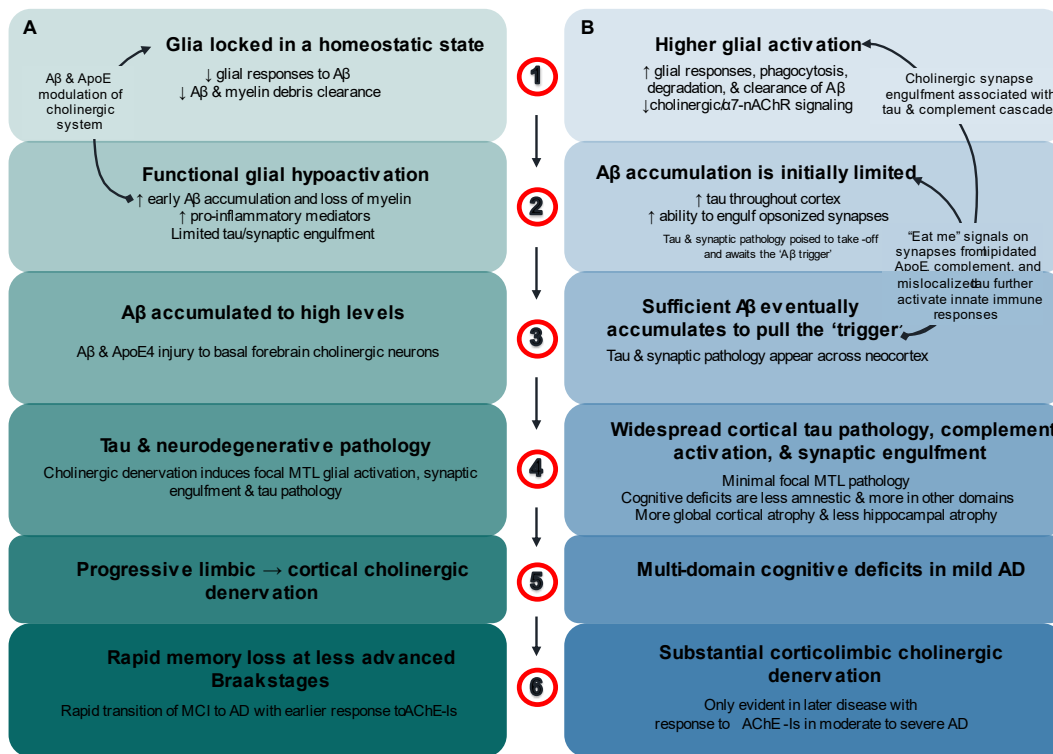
A

Aβ & ApoE modulation of cholinergic system

Glia locked in a homeostatic state

↓ glial responses to Aβ
↓ Aβ & myelin debris clearance

Functional glial hypoactivation

↑ early Aβ accumulation and loss of myelin
↑ pro-inflammatory mediators
Limited tau/synaptic engulfment

Aβ accumulated to high levels

Aβ & ApoE4 injury to basal forebrain cholinergic neurons

Tau & neurodegenerative pathology

Cholinergic denervation induces focal MTL glial activation, synaptic engulfment & tau pathology

Progressive limbic → cortical cholinergic denervation

Rapid memory loss at less advanced Braakstages

Rapid transition of MCI to AD with earlier response toAChE-Is

1
2
3
4
5
6

B

Higher glial activation

↑ glial responses, phagocytosis, degradation, & clearance of Aβ
↓cholinergic/α7-nAChR signaling

Cholinergic synapse engulfment associated with tau & complement cascade

Aβ accumulation is initially limited

↑ tau throughout cortex
↑ ability to engulf opsonized synapses

Tau & synaptic pathology poised to take -off and awaits the 'Aβ trigger'

"Eat me" signals on synapses from lipidated ApoE, complement, and mislocalized tau further activate innate immune responses

Sufficient Aβ eventually accumulates to pull the 'trigger'

Tau & synaptic pathology appear across neocortex

Widespread cortical tau pathology, complement activation, & synaptic engulfment

Minimal focal MTL pathology
Cognitive deficits are less amnestic & more in other domains
More global cortical atrophy & less hippocampal atrophy

Multi-domain cognitive deficits in mild AD

Substantial corticolimbic cholinergic denervation

Only evident in later disease with response to AChE -Is in moderate to severe AD